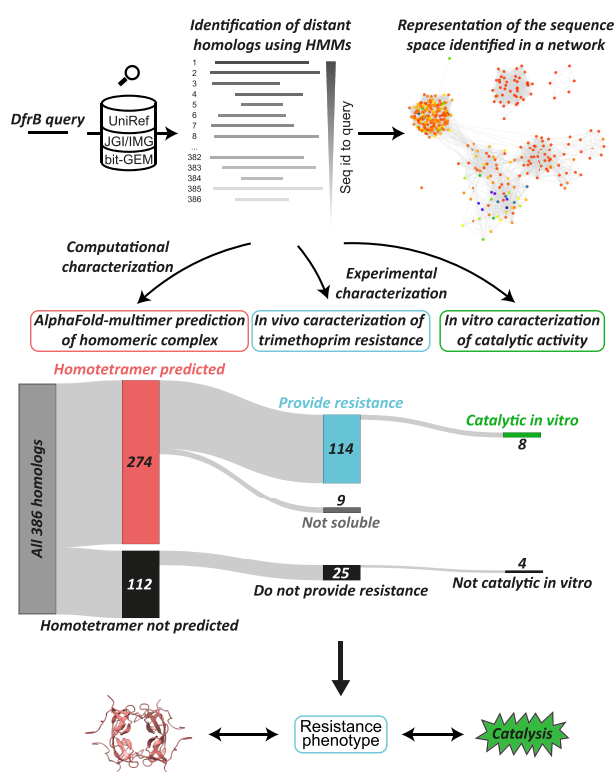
Identification of distant homologs using HMMs

Representation of the sequence space identified in a network

DfrB query

UniRef
JGI/IMG
bit-GEM

1
2
3
4
5
6
7
8
...
382
383
384
385
386

Seq id to query

Computational characterization

Experimental characterization

AlphaFold-multimer prediction of homomeric complex

In vivo caracterization of trimethoprim resistance

In vitro caracterization of catalytic activity

Homotetramer predicted

All 386 homologs

274

112

Homotetramer not predicted

Provide resistance

114

9

Not soluble

25

Do not provide resistance

Catalytic in vitro

8

4

Not catalytic in vitro

Resistance phenotype

Catalysis